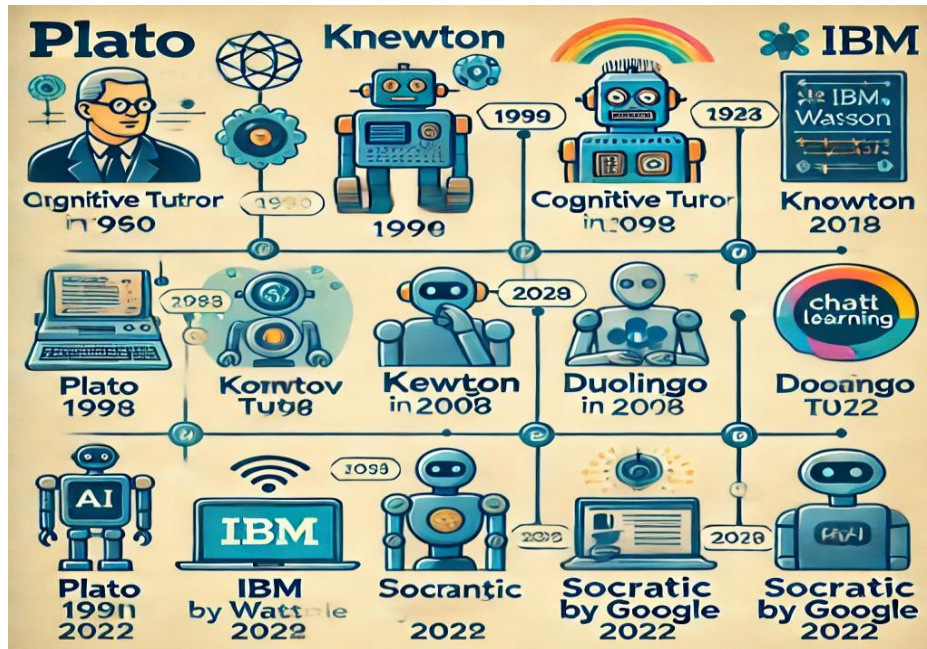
Plato

Knewton

IBM

1999

1923

IBM Wasson

Crgnitive Tutror in 1960

1990

1998

Cognitive Turor in 2098

Knowton 2018

2098

2028

Chatt learning

Plato 1998

Korntov Tutb8

Kewton in 2008

Duolingo in 2008

Doongo TU22

AI

1098

IBM

2028

2028

AI

Plato 199n 2022

IBM by Wattle 2022

Socrantic 2022

Socratic by Google 2022

Socratic by Google 2022